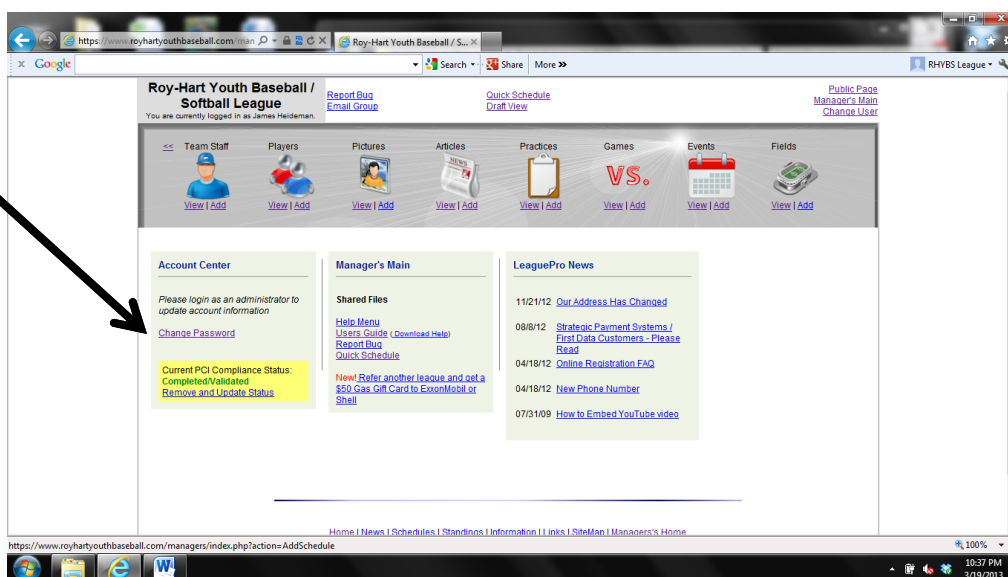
https://www.royhartyouthbaseball.com/man
Roy-Hart Youth Baseball / S...
Google
Search
Share
More »
RHYBS League

Roy-Hart Youth Baseball / Softball League
You are currently logged in as James Heideman.
Report Bug
Email Group
Quick Schedule
Draft View
Public Page
Manager's Main
Change User

<< Team Staff
View | Add
Players
View | Add
Pictures
View | Add
Articles
View | Add
Practices
View | Add
Games
VS.
View | Add
Events
View | Add
Fields
View | Add

Account Center

Please login as an administrator to update account information

Change Password

Current PCI Compliance Status:
Completed/Validated
Remove and Update Status

Manager's Main

Shared Files

Help Menu
Users Guide (Download Help)
Report Bug
Quick Schedule

New! Refer another league and get a $50 Gas Gift Card to ExxonMobil or Shell

LeaguePro News

11/21/12 Our Address Has Changed
08/8/12 Strategic Payment Systems / First Data Customers - Please Read
04/18/12 Online Registration FAQ
04/18/12 New Phone Number
07/31/09 How to Embed YouTube video

Home | News | Schedules | Standings | Information | Links | SiteMap | Managers's Home

https://www.royhartyouthbaseball.com/managers/index.php?action=AddSchedule
100%
10:37 PM
3/19/2013